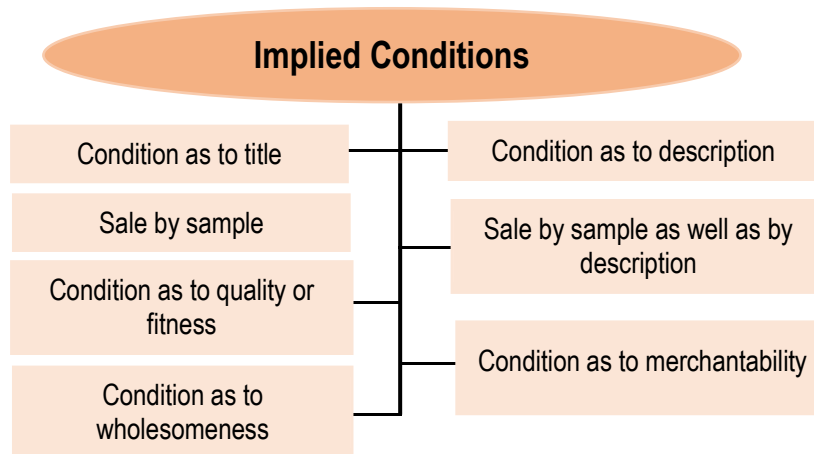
Implied Conditions

Condition as to title

Sale by sample

Condition as to quality or fitness

Condition as to wholesomeness

Condition as to description

Sale by sample as well as by description

Condition as to merchantability